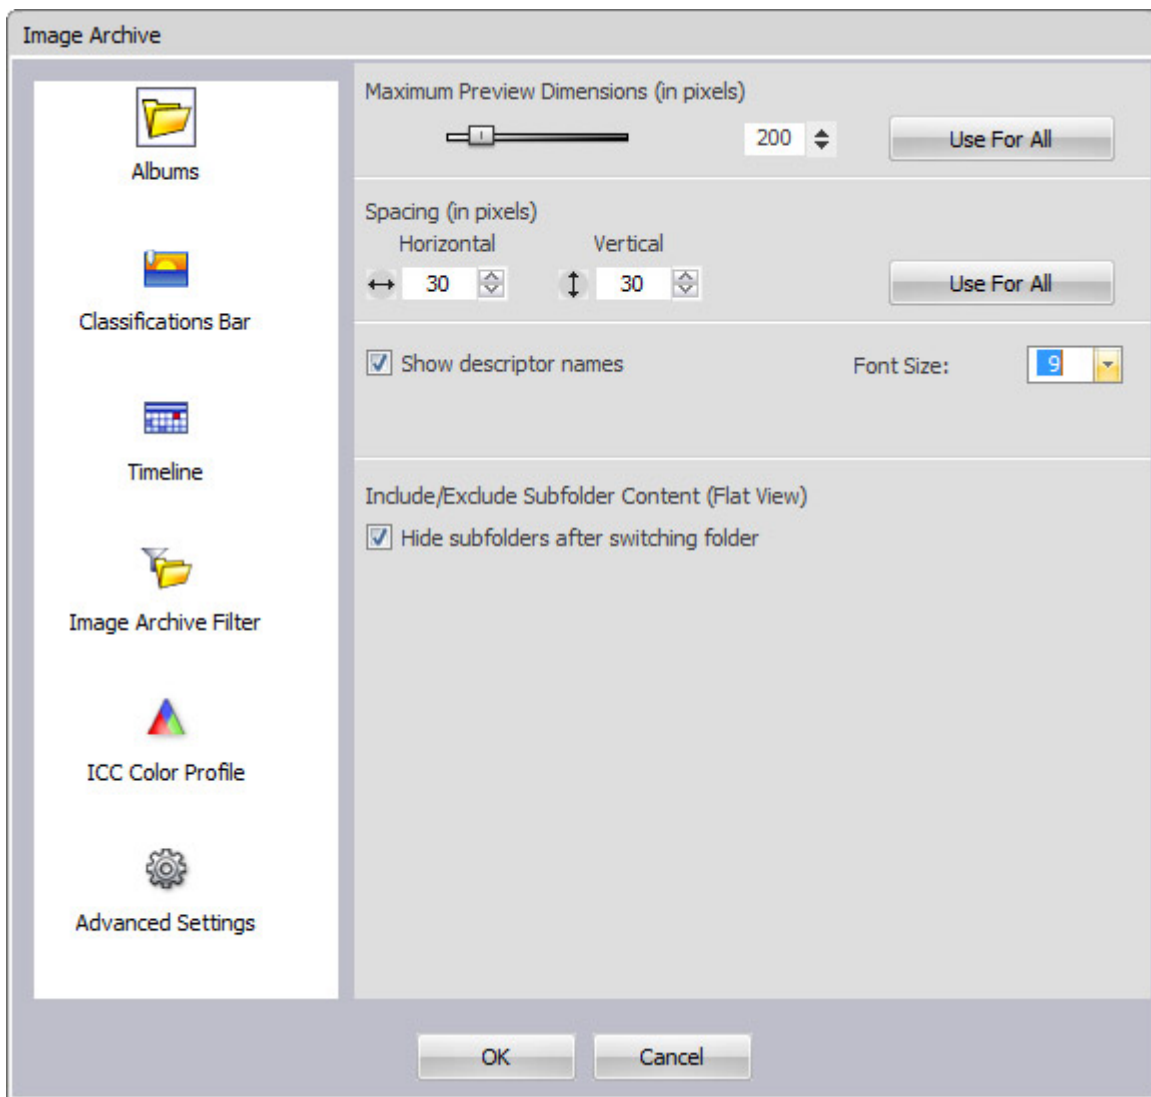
Image Archive

Albums

Classifications Bar

Timeline

Image Archive Filter

ICC Color Profile

Advanced Settings

Maximum Preview Dimensions (in pixels)

200

Use For All

Spacing (in pixels)

Horizontal

Vertical

30

30

Use For All

Show descriptor names

Font Size:

9

Include/Exclude Subfolder Content (Flat View)

Hide subfolders after switching folder

OK

Cancel